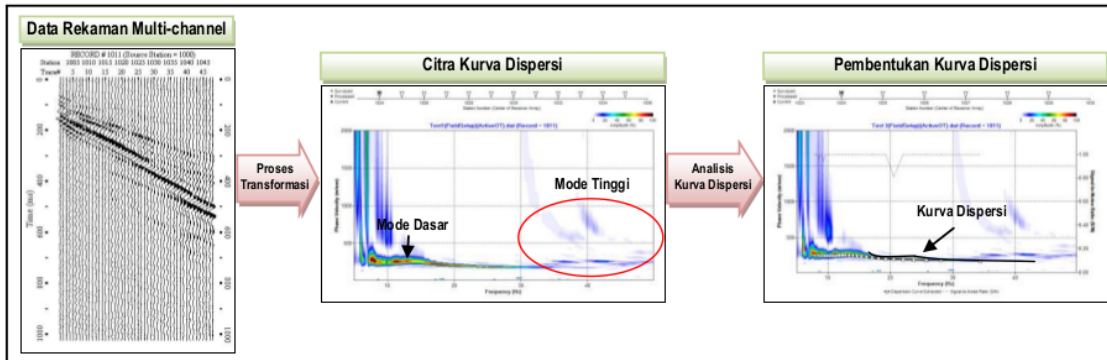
Data Rekaman Multi-channel

RECORD # 1011 (Source Station = 1000)
Station 1005 1010 1015 1020 1025 1030 1035 1040 1045
Trace# 5 10 15 20 25 30 35 40 45

Time (ms)
200
400
600
800
1000

Proses Transformasi

Citra Kurva Dispersi

Mode Tinggi
Mode Dasar
Phase Velocity
Frequency (Hz)

Analisis Kurva Dispersi

Pembentukan Kurva Dispersi

Kurva Dispersi
Phase Velocity
Frequency (Hz)